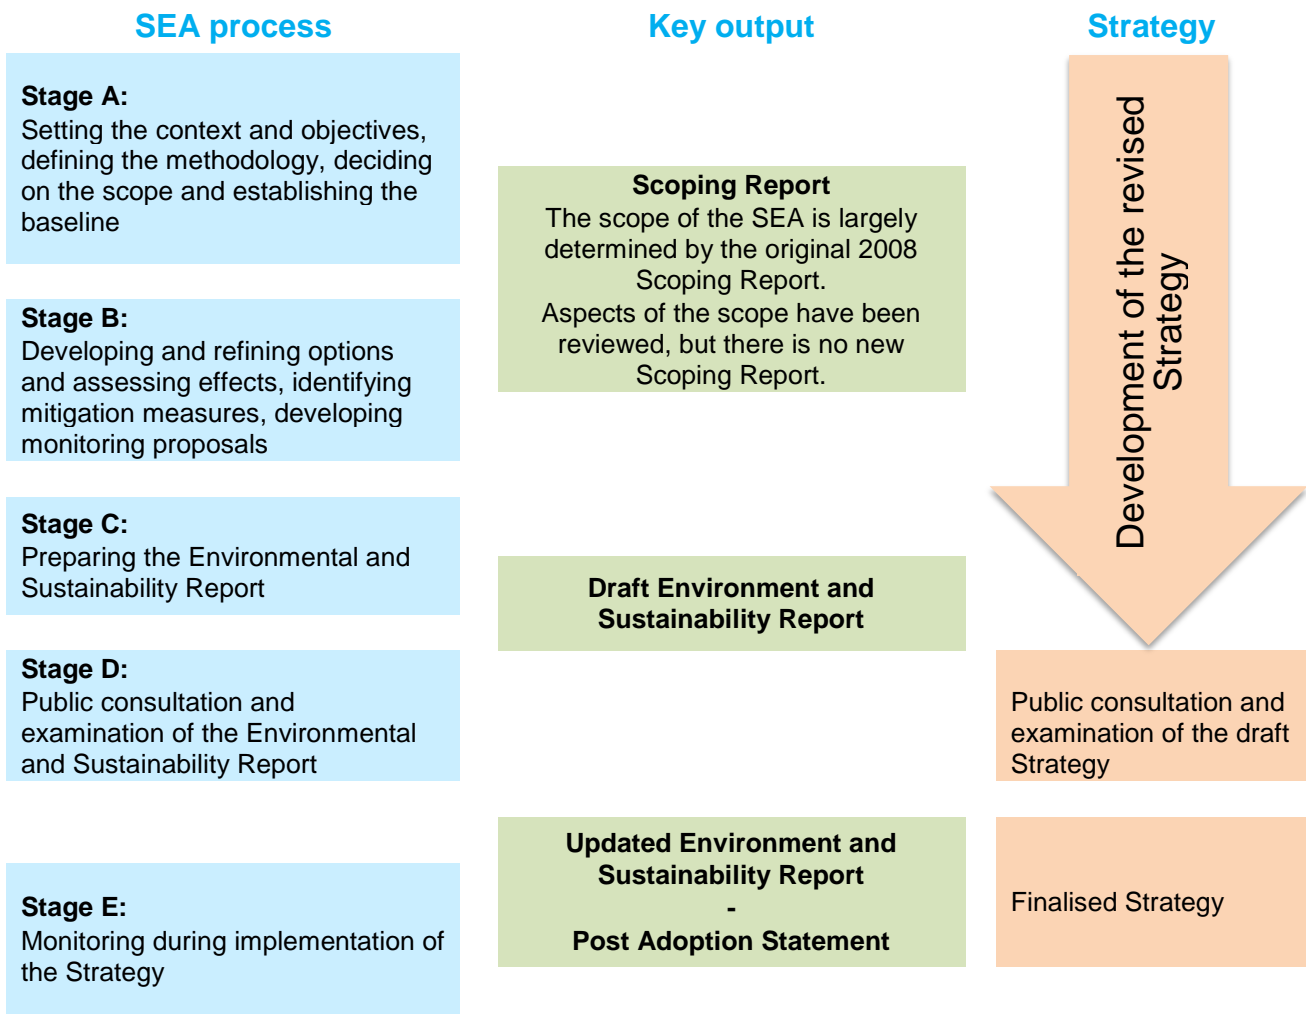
SEA process

Stage A:
Setting the context and objectives, defining the methodology, deciding on the scope and establishing the baseline

Stage B:
Developing and refining options and assessing effects, identifying mitigation measures, developing monitoring proposals

Stage C:
Preparing the Environmental and Sustainability Report

Stage D:
Public consultation and examination of the Environmental and Sustainability Report

Stage E:
Monitoring during implementation of the Strategy

Key output

Scoping Report
The scope of the SEA is largely determined by the original 2008 Scoping Report.
Aspects of the scope have been reviewed, but there is no new Scoping Report.

Draft Environment and Sustainability Report

Updated Environment and Sustainability Report
-
Post Adoption Statement

Strategy

Development of the revised Strategy

Public consultation and examination of the draft Strategy

Finalised Strategy